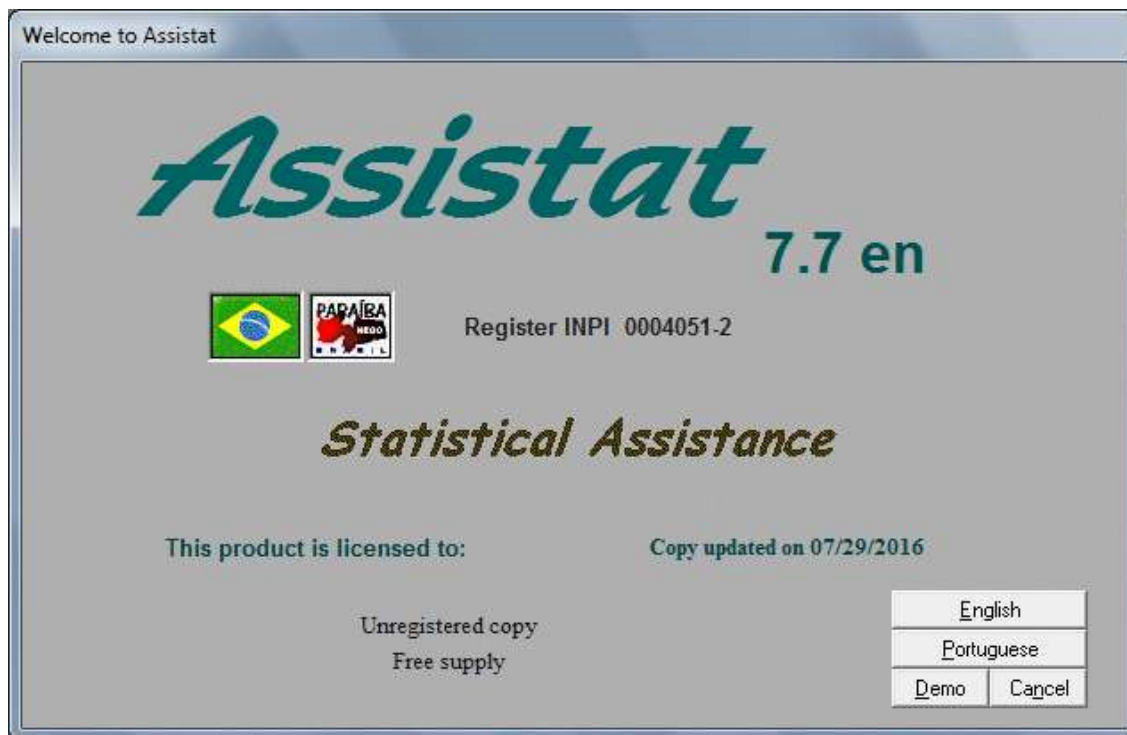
Welcome to Assistat

Assistat

7.7 en

PARAÍBA NEGO BRASIL

Register INPI 0004051-2

Statistical Assistance

This product is licensed to:

Copy updated on 07/29/2016

Unregistered copy

Free supply

English

Portuguese

Demo

Cancel